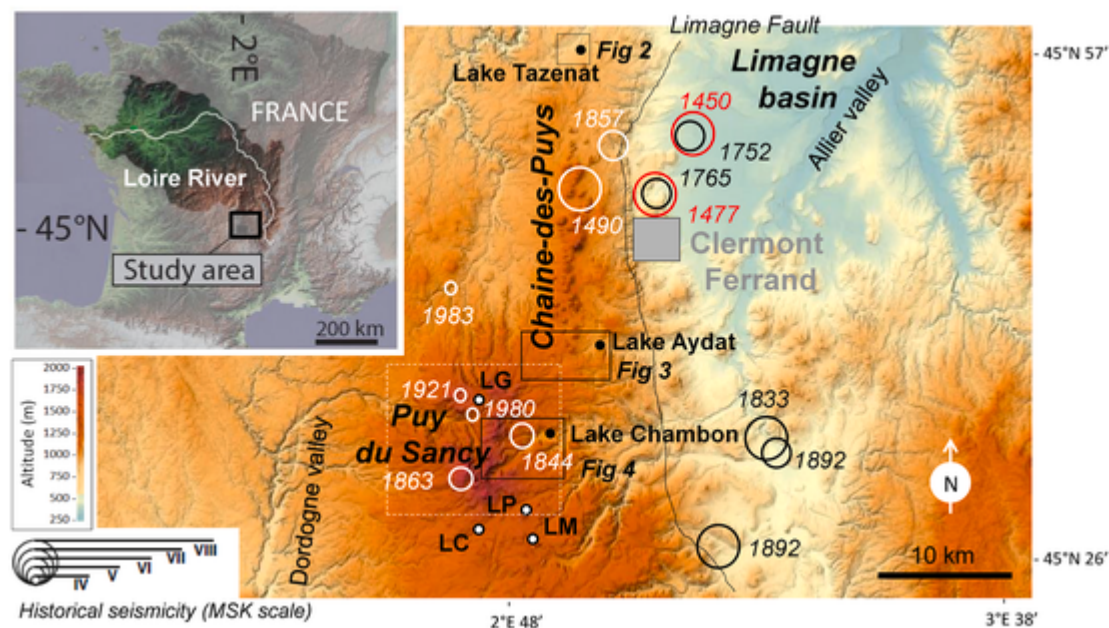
2°E
FRANCE
Loire River
45°N
Study area
200 km
Limagne Fault
Fig 2
45°N 57'
Lake Tazenat
Limagne basin
1857
1450
Chaine-des-Puys
1752
Allier valley
1765
1490
1477
Clermont Ferrand
1983
Lake Aydat
Fig 3
2000
1750
1500
1250
1000
750
500
250
Altitude (m)
1921
LG
1980
Puy du Sancy
Lake Chambon
1833
1844
Fig 4
1892
1863
N
Dordogne valley
LP
LM
LC
VIII
VII
VI
V
IV
1892
10 km
45°N 26'
Historical seismicity (MSK scale)
2°E 48'
3°E 38'